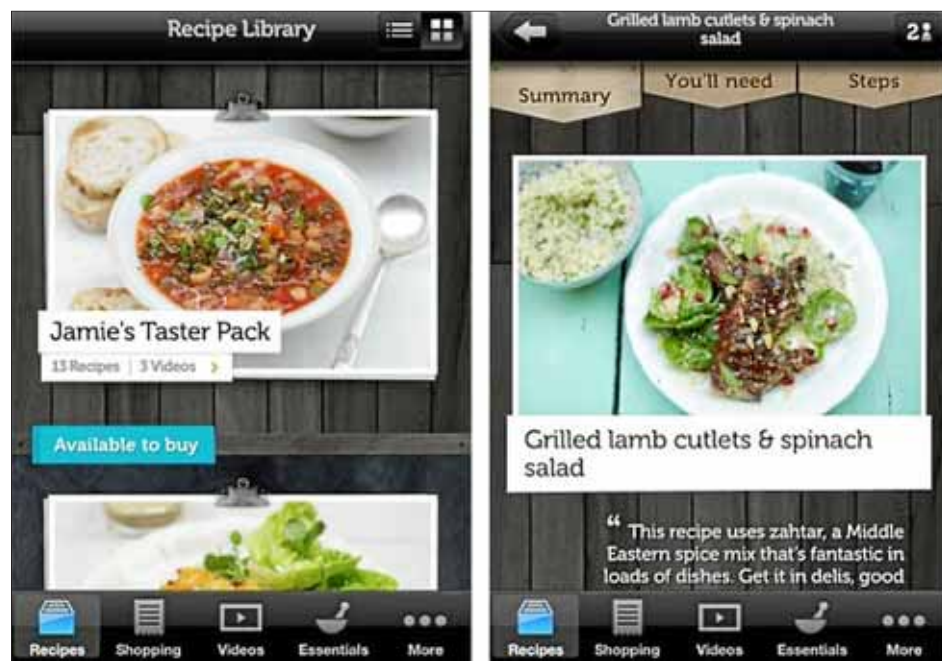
Recipe Library

Jamie's Taster Pack

13 Recipes | 3 Videos

Available to buy

Recipes Shopping Videos Essentials More

Grilled lamb cutlets & spinach salad

2

Summary You'll need Steps

Grilled lamb cutlets & spinach salad

“ This recipe uses zahtar, a Middle Eastern spice mix that's fantastic in loads of dishes. Get it in delis, good

Recipes Shopping Videos Essentials More